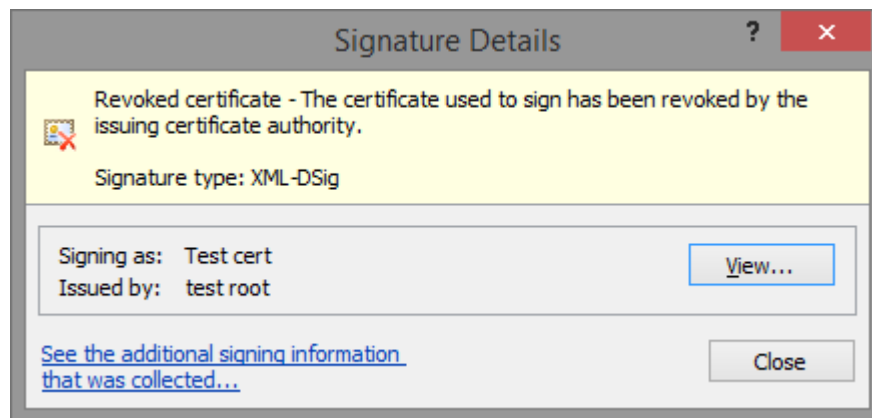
Signature Details

?

✕

Revoked certificate - The certificate used to sign has been revoked by the issuing certificate authority.

Signature type: XML-DSig

Signing as: Test cert
Issued by: test root

View...

See the additional signing information that was collected...

Close